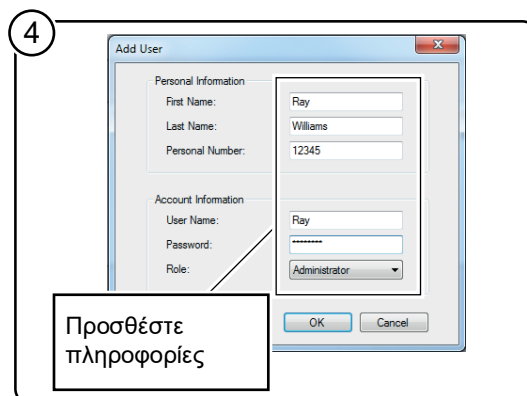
4

Add User

Personal Information
First Name: Ray
Last Name: Williams
Personal Number: 12345

Account Information
User Name: Ray
Password: ••••••••
Role: Administrator

Προσθέστε πληροφορίες

OK
Cancel